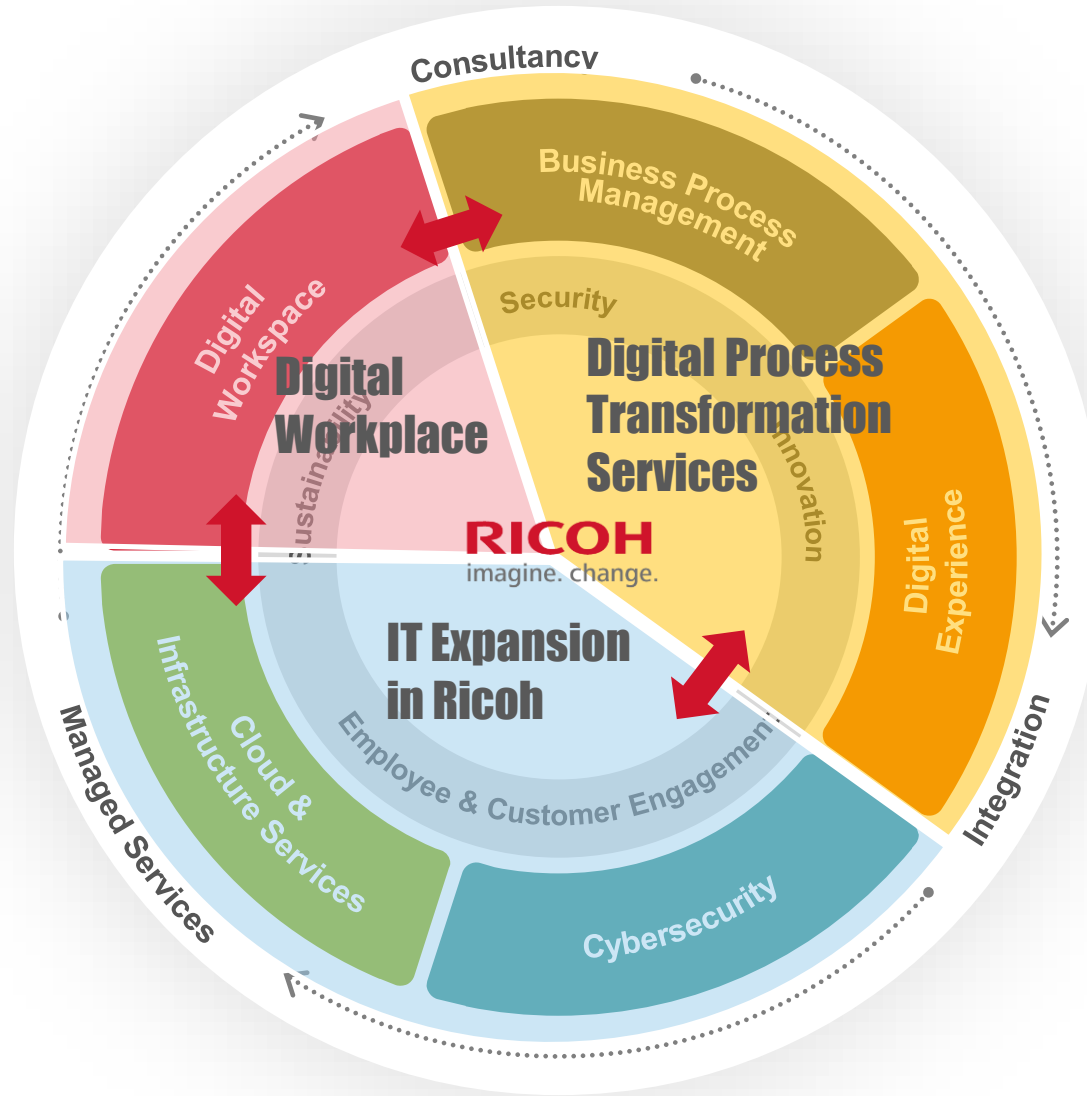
Consultancy

Business Process Management

Security

Digital Workspace

Digital Workplace

Sustainability

Digital Process Transformation Services

Innovation

Digital Experience

RICOH
imagine. change.

IT Expansion in Ricoh

Employee & Customer Engagement

Cloud & Infrastructure Services

Cybersecurity

Managed Services

Integration